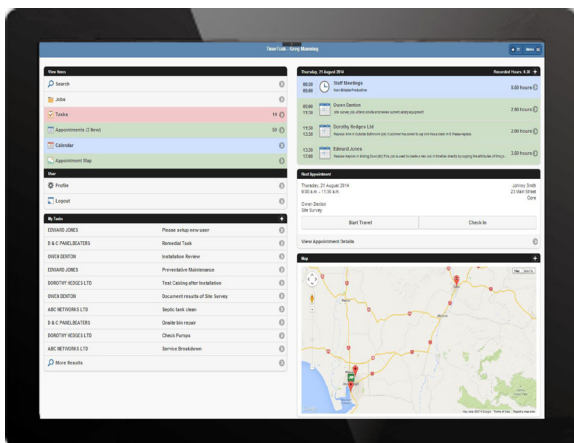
TimeTrak - Greg Manning

View Items

Search

Jobs

Tasks 19

Appointments (2 New) 50

Calendar

Appointment Map

User

Profile

Logout

My Tasks

| | |
|---|---|
| EDWARD JONES | Please setup new user |
| B & C PANELBEATERS | Remedial Task |
| OWEN DENTON | Installation Review |
| EDWARD JONES | Preventative Maintenance |
| DOROTHY HEDGES LTD | Test Cabling after Installation |
| OWEN DENTON | Document results of Site Survey |
| ABC NETWORKS LTD | Septic tank clean |
| B & C PANELBEATERS | Onsite bin repair |
| DOROTHY HEDGES LTD | Check Pumps |
| ABC NETWORKS LTD | Service Breakdown |

More Results

Thursday, 21 August 2014 Recorded Hours: 8.30

08:00 09:00 Staff Meetings 8.00 hours

09:00 11:30 Owen Denton 2.00 hours

11:30 13:30 Dorothy Hedges Ltd 2.00 hours

13:30 17:00 Edward Jones 3.00 hours

Next Appointment

Thursday, 21 August 2014
9:00 a.m. - 11:30 a.m.

Johnny Smith
23 Main Street
Gore

Owen Denton
Site Survey

Start Travel

Check In

View Appointment Details

Map